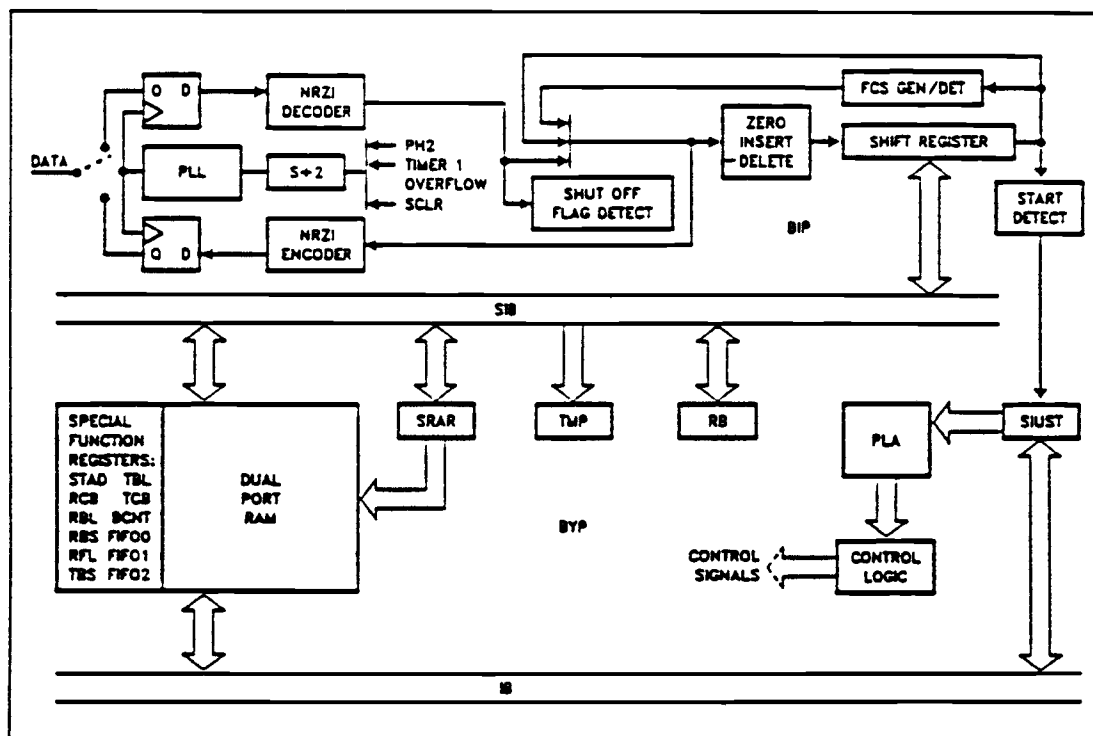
Q D
NRZI DECODER
FCS GEN/DET
ZERO INSERT DELETE
SHIFT REGISTER
DATA
PLL
S÷2
PH2
TIMER 1 OVERFLOW
SCLR
SHUT OFF FLAG DETECT
START DETECT
Q D
NRZI ENCODER
BIP
SIB
SPECIAL FUNCTION REGISTERS:
STAD TBL
RCB TCB
RBL BCNT
RBS FIFO0
RFL FIFO1
TBS FIFO2
DUAL PORT RAM
SRAR
TMP
RB
PLA
SIUST
BYP
CONTROL SIGNALS
CONTROL LOGIC
IB